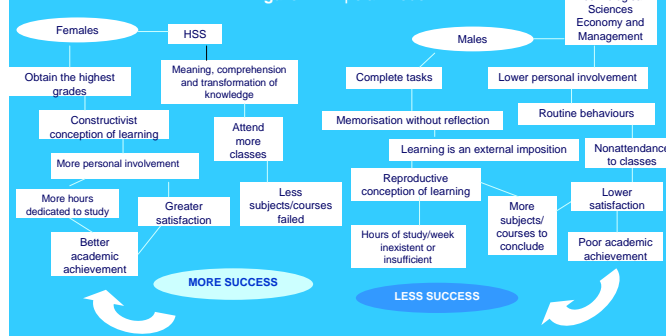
Females

HSS

Obtain the highest grades

Meaning, comprehension and transformation of knowledge

Constructivist conception of learning

Attend more classes

More personal involvement

More hours dedicated to study

Greater satisfaction

Less subjects/courses failed

Better academic achievement

MORE SUCCESS

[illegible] Sciences Economy and Management

Males

Complete tasks

Lower personal involvement

Routine behaviours

Memorisation without reflection

Learning is an external imposition

Nonattendance to classes

Reproductive conception of learning

Lower satisfaction

More subjects/ courses to conclude

Hours of study/week inexistent or insufficient

Poor academic achievement

LESS SUCCESS